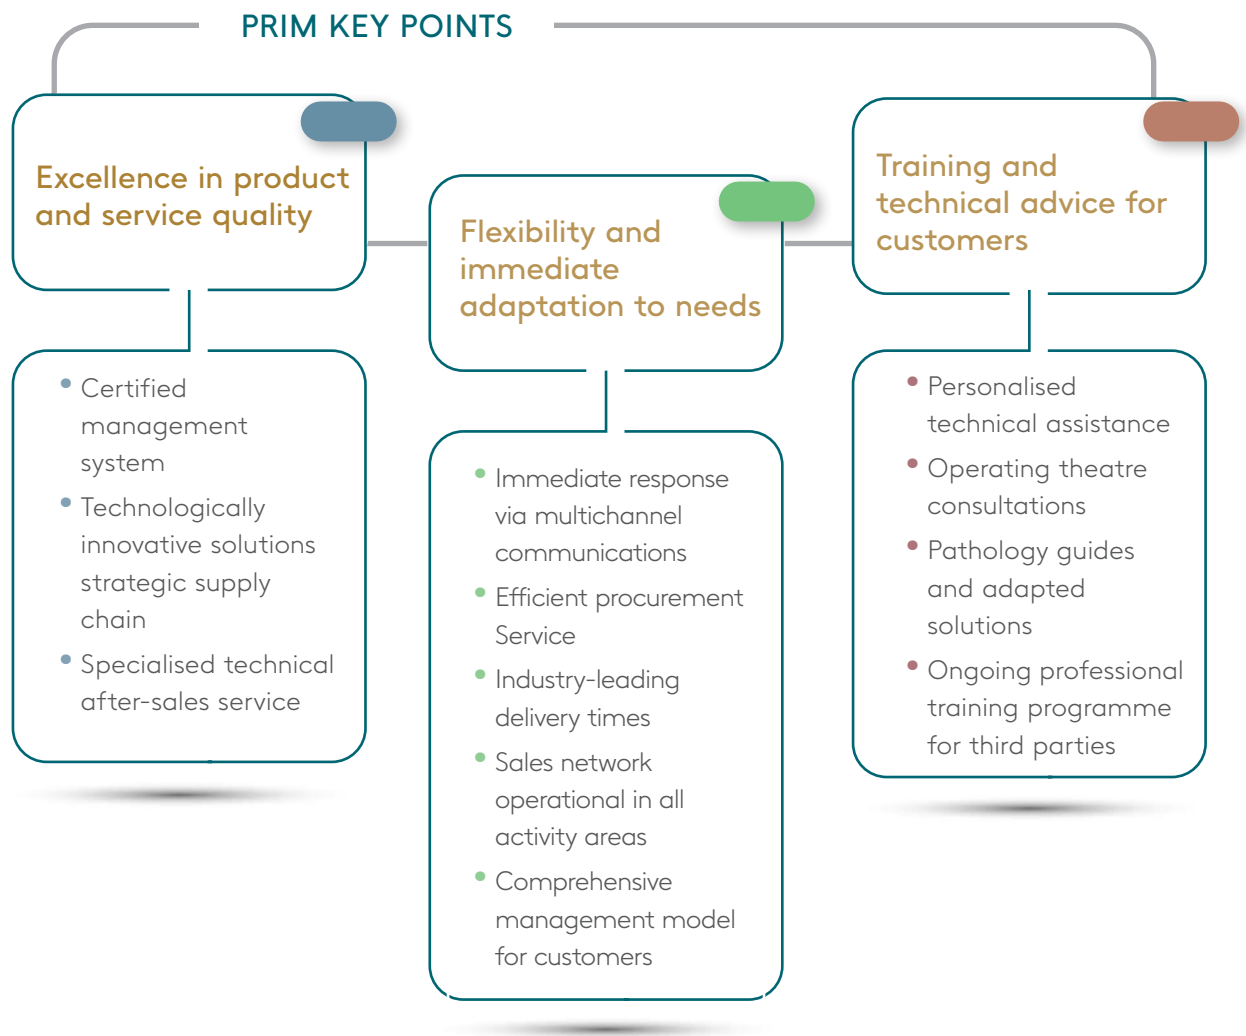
PRIM KEY POINTS

Excellence in product and service quality

- Certified management system
- Technologically innovative solutions strategic supply chain
- Specialised technical after-sales service

Flexibility and immediate adaptation to needs

- Immediate response via multichannel communications
- Efficient procurement Service
- Industry-leading delivery times
- Sales network operational in all activity areas
- Comprehensive management model for customers

Training and technical advice for customers

- Personalised technical assistance
- Operating theatre consultations
- Pathology guides and adapted solutions
- Ongoing professional training programme for third parties